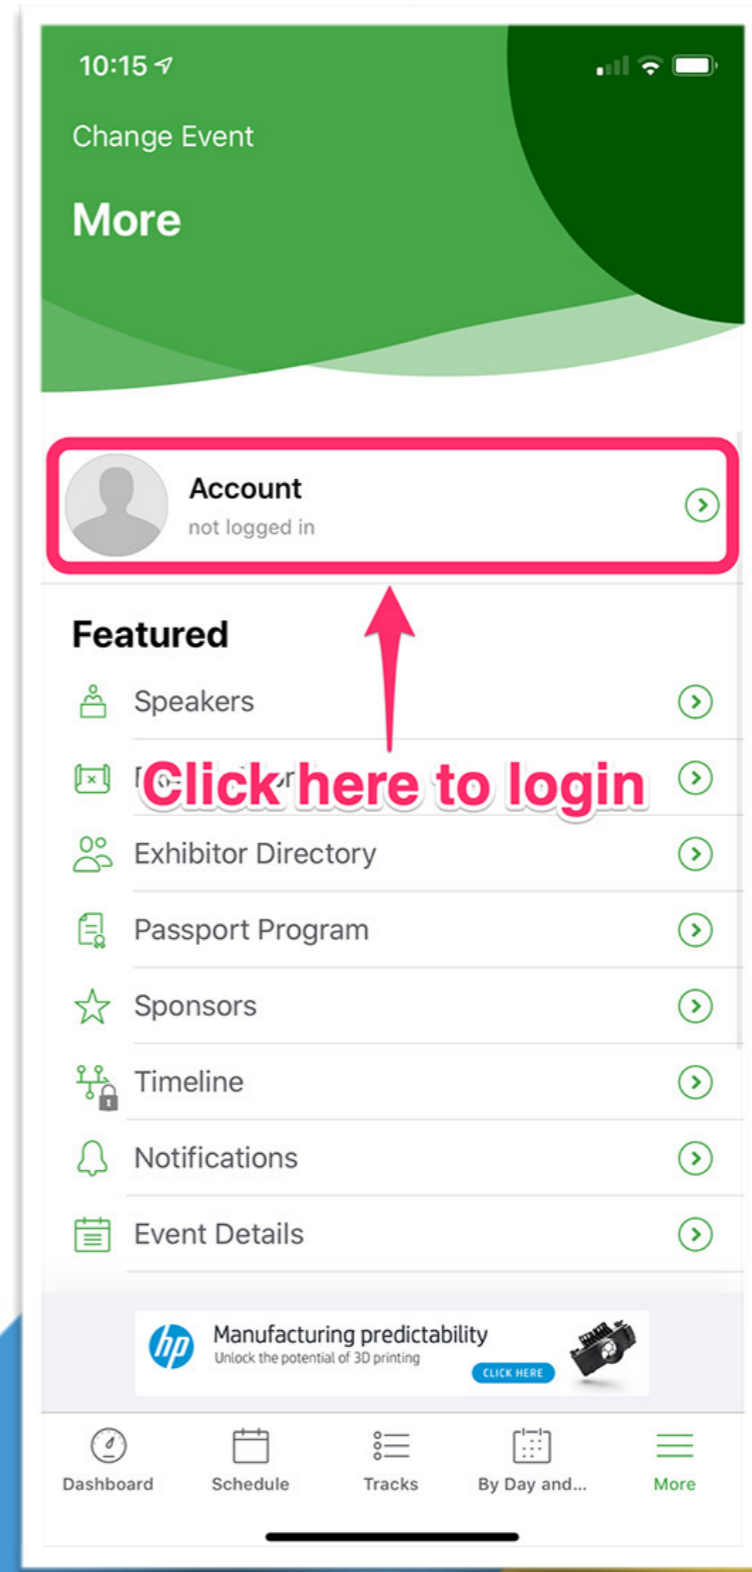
10:15

Change Event

More

Account
not logged in

Featured

Speakers

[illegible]

Click here to login

Exhibitor Directory

Passport Program

Sponsors

Timeline

Notifications

Event Details

hp Manufacturing predictability
Unlock the potential of 3D printing
CLICK HERE

Dashboard Schedule Tracks By Day and... More